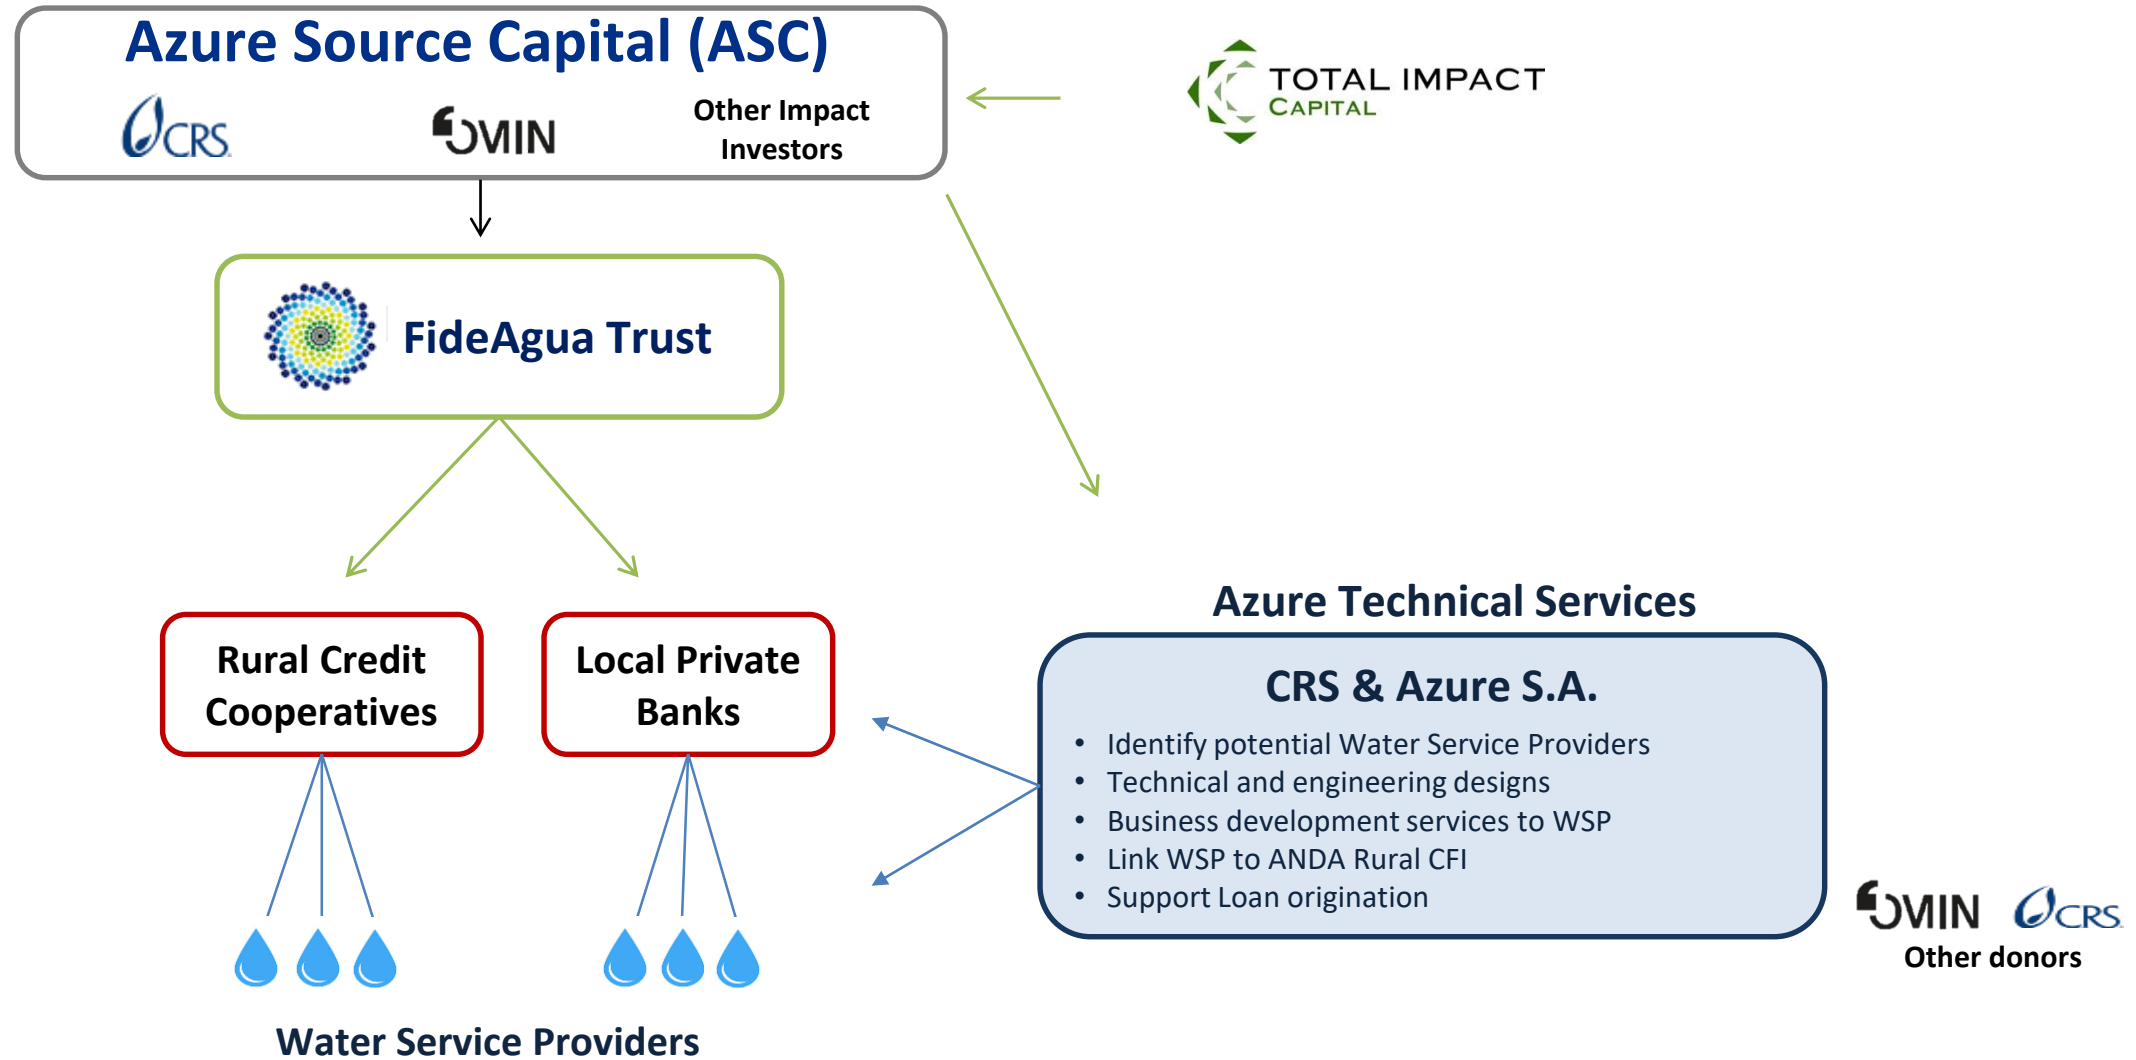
Azure Source Capital (ASC)

CRS

MIN

Other Impact Investors

TOTAL IMPACT CAPITAL

FideAgua Trust

Rural Credit Cooperatives

Local Private Banks

Azure Technical Services

CRS & Azure S.A.

- Identify potential Water Service Providers
- Technical and engineering designs
- Business development services to WSP
- Link WSP to ANDA Rural CFI
- Support Loan origination

MIN CRS
Other donors

Water Service Providers